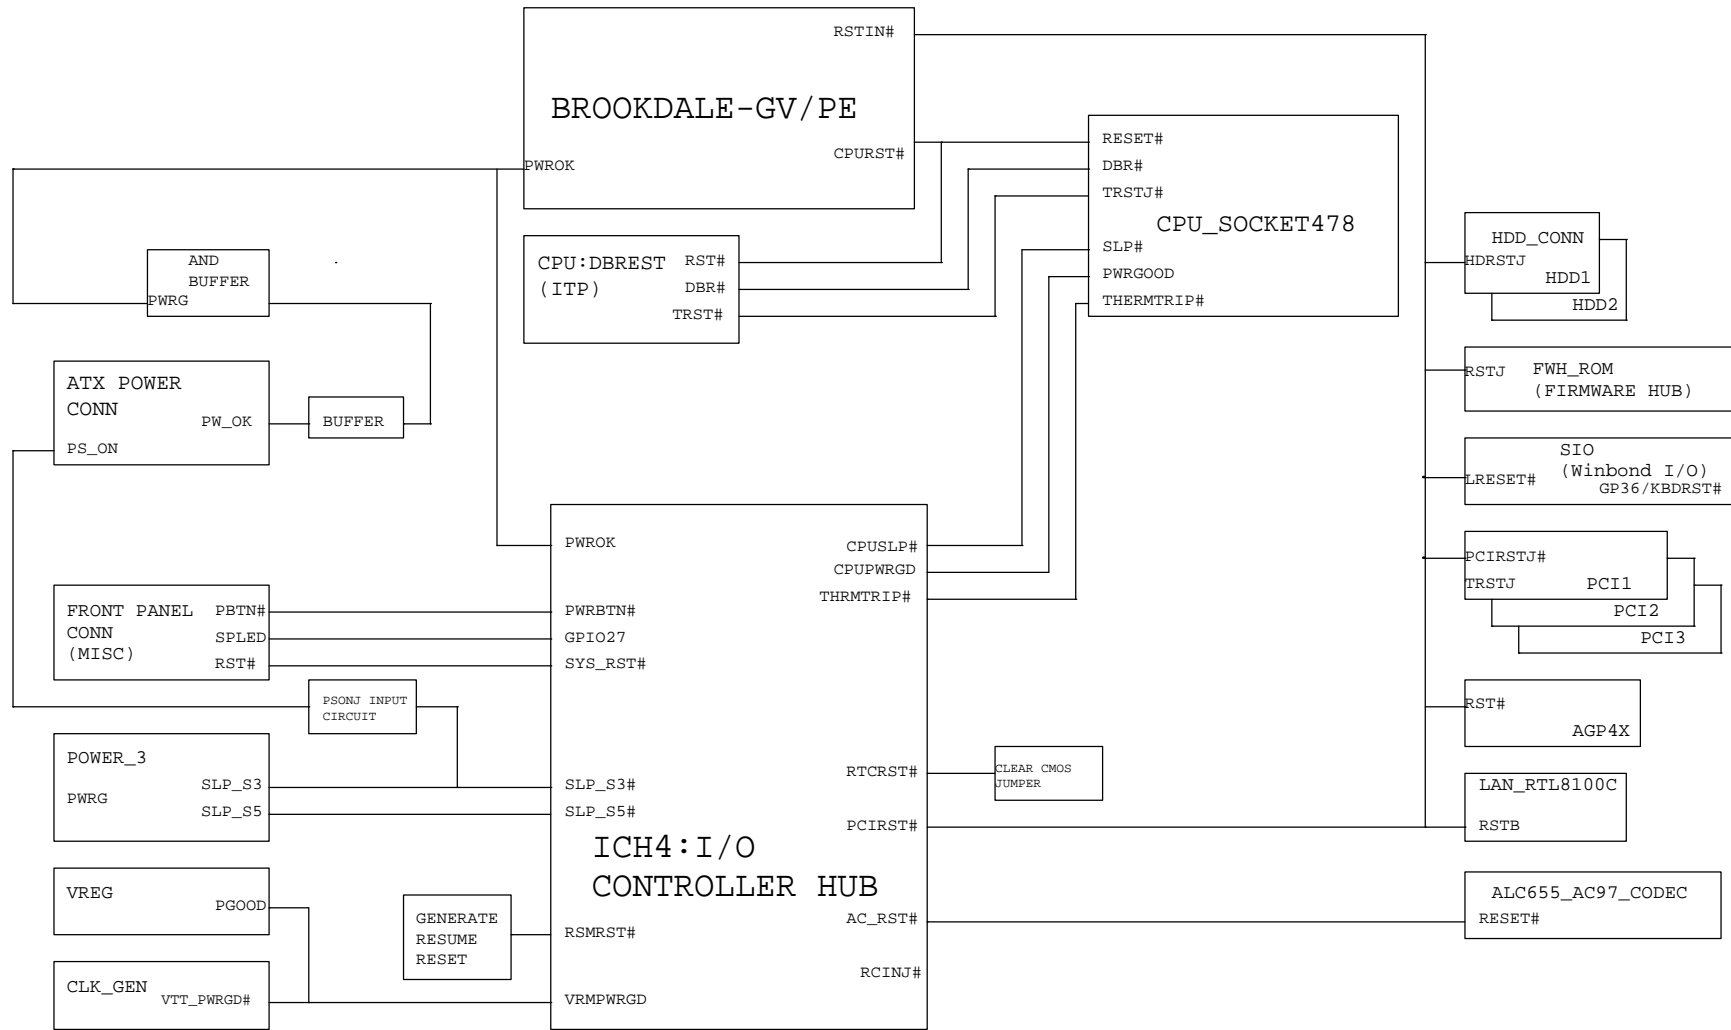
RSTIN#

BROOKDALE-GV/PE

PWROK

CPURST#

RESET#
DBR#
TRSTJ#
CPU_SOCKET478
SLP#
PWRGOOD
THERMTRIP#

CPU:DBREST (ITP)
RST#
DBR#
TRST#

AND BUFFER
PWRG

ATX POWER CONN
PW_OK
PS_ON

BUFFER

HDD_CONN
HDRSTJ
HDD1
HDD2

RSTJ
FWH_ROM (FIRMWARE HUB)

SIO (Winbond I/O)
LRESET#
GP36/KBDRST#

PCIRSTJ#
TRSTJ
PCI1
PCI2
PCI3

PWROK
CPUSLP#
CPUPWRGD
THRMTRIP#

FRONT PANEL CONN (MISC)
PBTN#
SPLED
RST#

PWRBTN#
GPIO27
SYS_RST#

PSONJ INPUT CIRCUIT

RST#
AGP4X

POWER_3
PWRG
SLP_S3
SLP_S5

SLP_S3#
SLP_S5#

RTCRST#
CLEAR CMOS JUMPER

LAN_RTL8100C
RSTB

PCIRST#

ICH4:I/O CONTROLLER HUB

VREG
PGOOD

ALC655_AC97_CODEC
RESET#

AC_RST#

GENERATE RESUME RESET
RSMRST#

RCINJ#

CLK_GEN
VTT_PWRGD#

VRMPWRGD